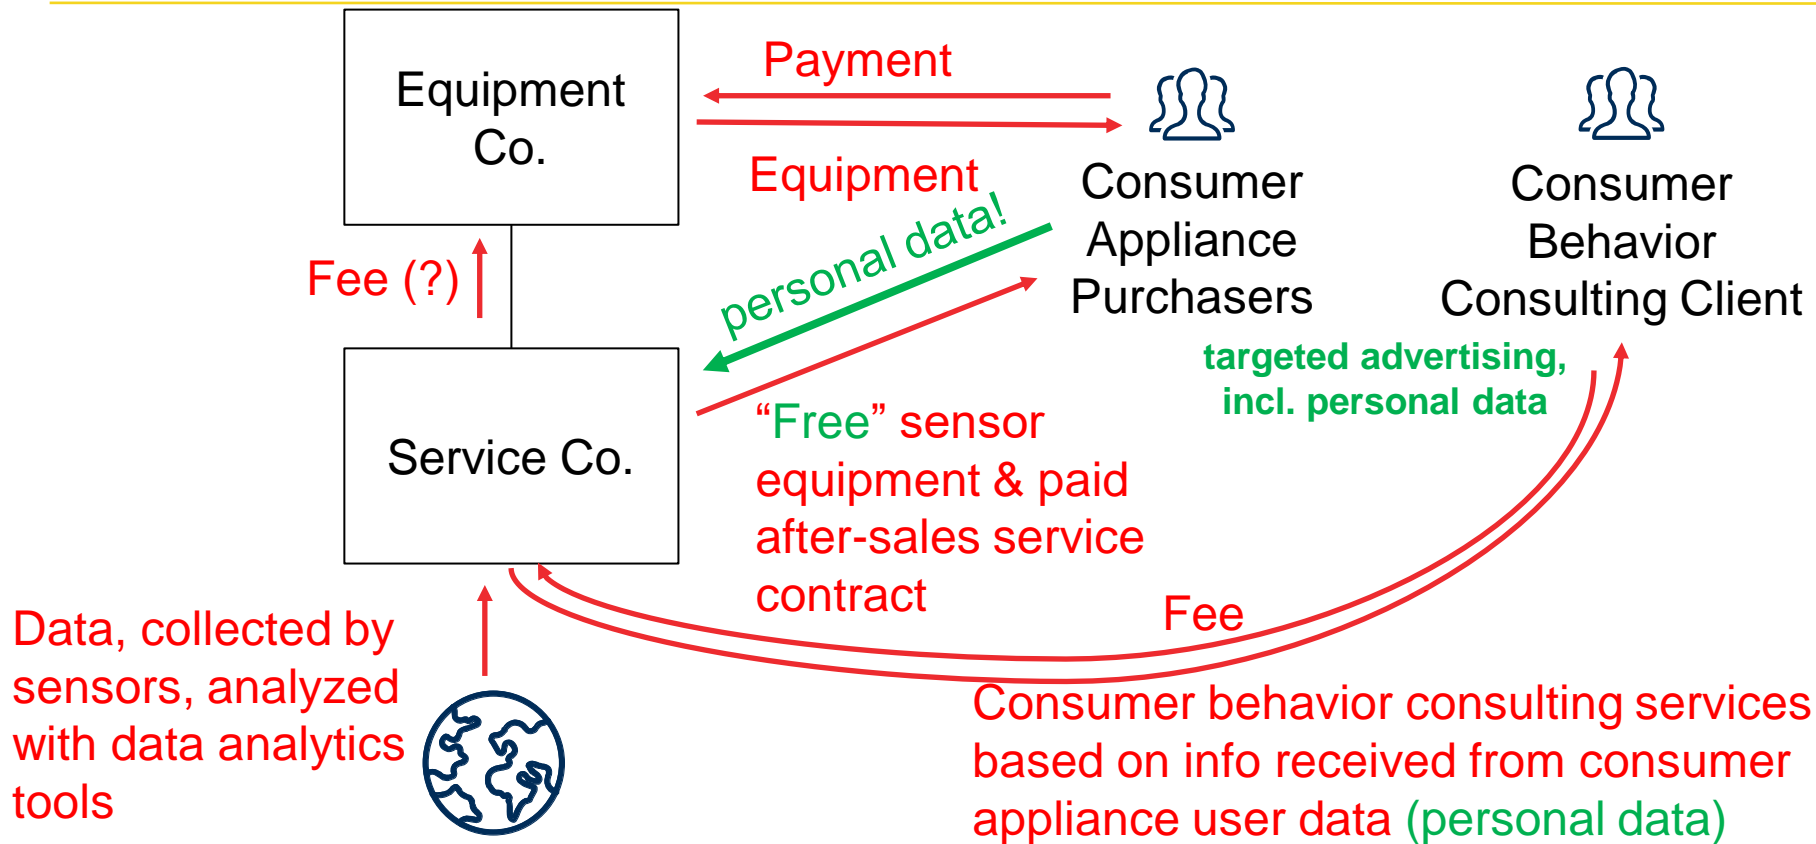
Equipment Co.

Payment

Equipment

Consumer Appliance Purchasers

Consumer Behavior Consulting Client

personal data!

Fee (?)

Service Co.

targeted advertising, incl. personal data

“Free” sensor equipment & paid after-sales service contract

Fee

Data, collected by sensors, analyzed with data analytics tools

Consumer behavior consulting services based on info received from consumer appliance user data (personal data)